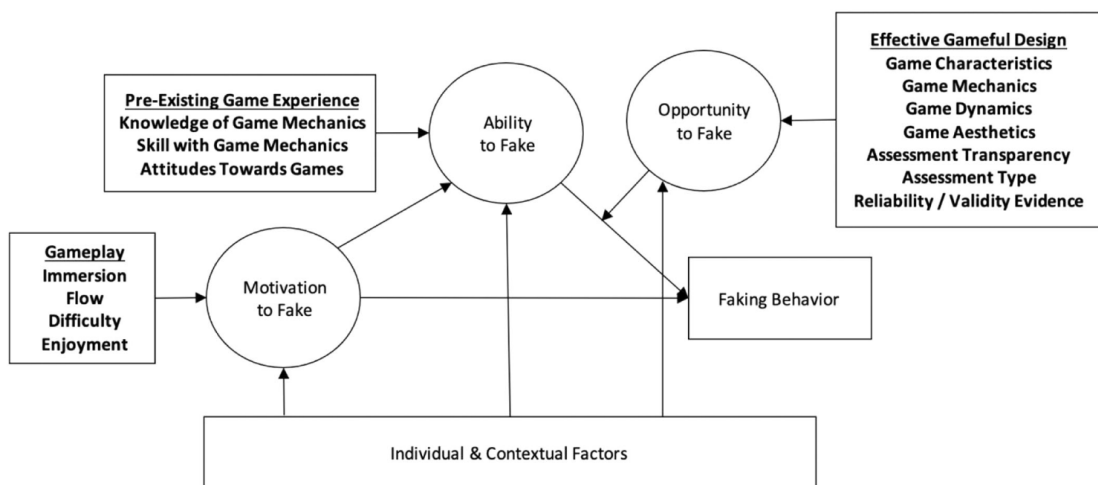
Effective Gameful Design
Game Characteristics
Game Mechanics
Game Dynamics
Game Aesthetics
Assessment Transparency
Assessment Type
Reliability / Validity Evidence

Pre-Existing Game Experience
Knowledge of Game Mechanics
Skill with Game Mechanics
Attitudes Towards Games

Ability to Fake

Opportunity to Fake

Gameplay
Immersion
Flow
Difficulty
Enjoyment

Motivation to Fake

Faking Behavior

Individual & Contextual Factors